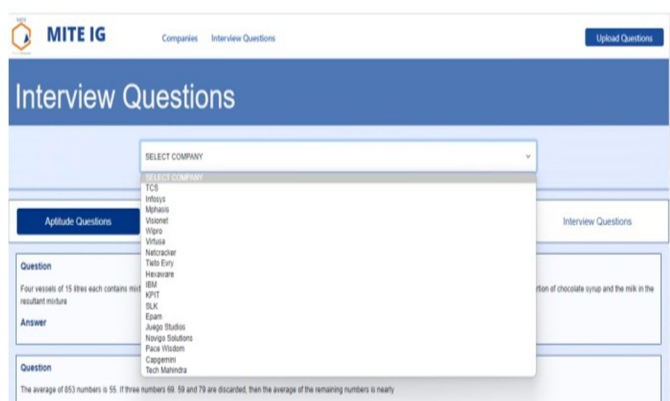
MITE IG

Companies Interview Questions

Upload Questions

Interview Questions

SELECT COMPANY

SELECT COMPANY
TCS
Infosys
Mphasis
Visionet
Wipro
Virtusa
Netcracker
Tieto Evry
Hexaware
IBM
KPIT
SLK
Epam
Juego Studios
Navigo Solutions
Pace Wisdom
Capgemini
Tech Mahindra

Aptitude Questions

Interview Questions

Question

Four vessels of 15 litres each contains mix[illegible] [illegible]rtion of chocolate syrup and the milk in the resultant mixture

Answer

Question

The average of 853 numbers is 55. If three numbers 69, 59 and 79 are discarded, then the average of the remaining numbers is nearly